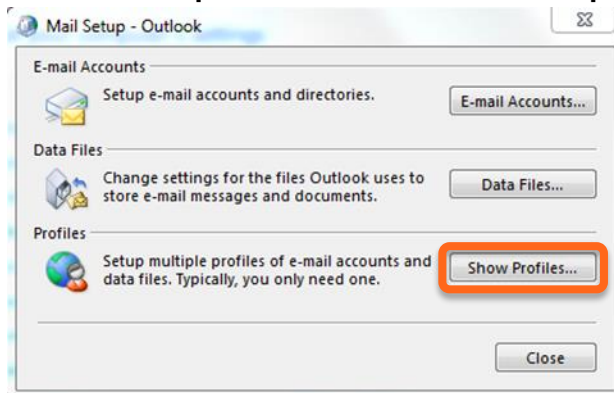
Mail Setup - Outlook

E-mail Accounts

Setup e-mail accounts and directories.

E-mail Accounts...

Data Files

Change settings for the files Outlook uses to store e-mail messages and documents.

Data Files...

Profiles

Setup multiple profiles of e-mail accounts and data files. Typically, you only need one.

Show Profiles...

Close